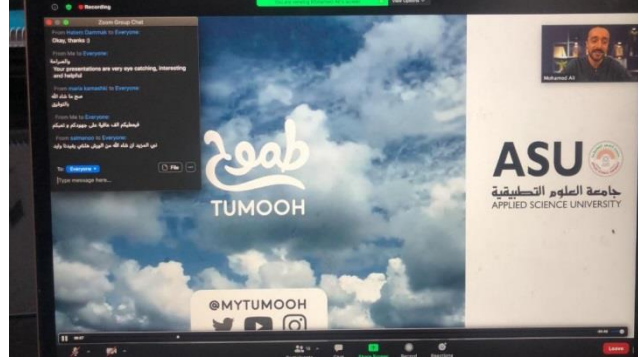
Recording

Zoom Group Chat

From Hatem Qarmash to Everyone:
Okay, thanks :)

From Me to Everyone:
والمرامة
Your presentations are very eye catching, interesting and helpful

From nazia kamashki to Everyone:
صح ما شاء الله
بالتوفيق

From Me to Everyone:
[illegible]

From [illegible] to Everyone:
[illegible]

To: Everyone
File
Type message here...

طموح
TUMOOH

@MYTUMOOH

ASU
جامعة العلوم التطبيقية
APPLIED SCIENCE UNIVERSITY

Mohamed Ali

Leave